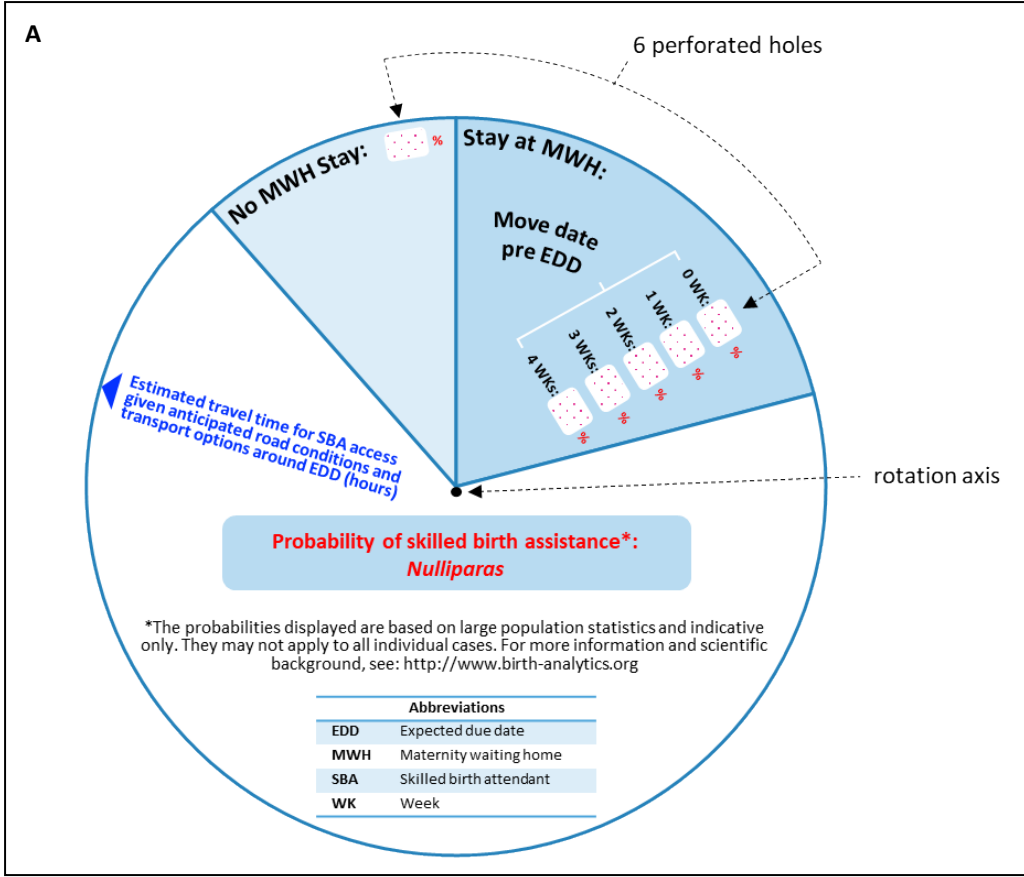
A

6 perforated holes

No MWH Stay: %

Stay at MWH:

Move date pre EDD

0 WK: %
1 WK: %
2 WKs: %
3 WKs: %
4 WKs: %

Estimated travel time for SBA access given anticipated road conditions and transport options around EDD (hours)

rotation axis

Probability of skilled birth assistance*: *Nulliparas*

*The probabilities displayed are based on large population statistics and indicative only. They may not apply to all individual cases. For more information and scientific background, see: http://www.birth-analytics.org

| Abbreviations | |
|---|---|
| EDD | Expected due date |
| MWH | Maternity waiting home |
| SBA | Skilled birth attendant |
| WK | Week |